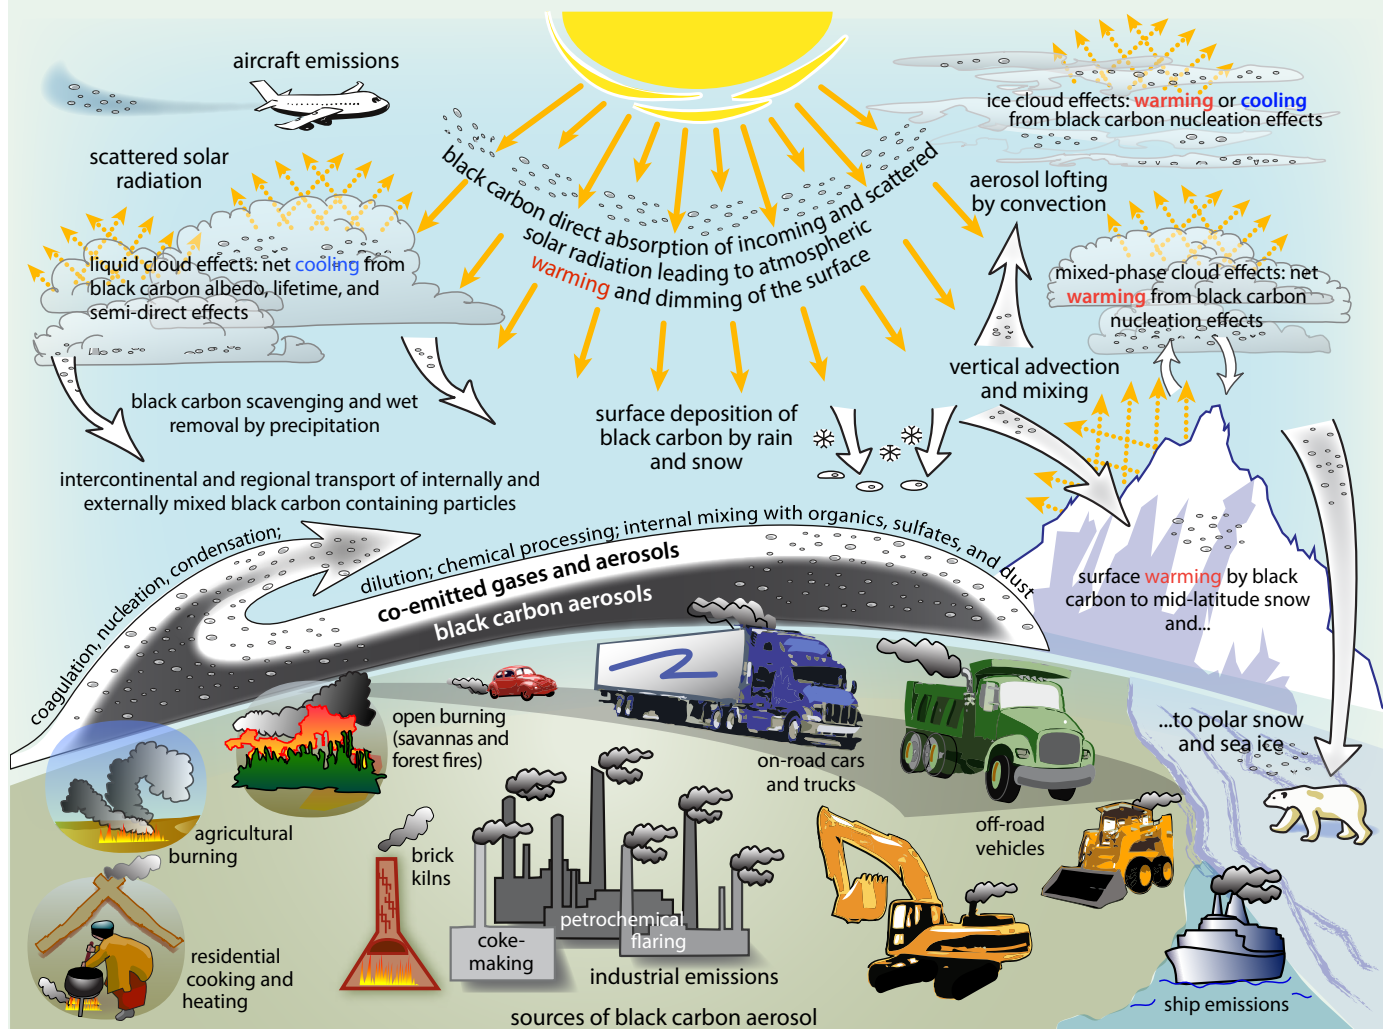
aircraft emissions

scattered solar radiation

black carbon direct absorption of incoming and scattered solar radiation leading to atmospheric warming and dimming of the surface

ice cloud effects: warming or cooling from black carbon nucleation effects

aerosol lofting by convection

liquid cloud effects: net cooling from black carbon albedo, lifetime, and semi-direct effects

mixed-phase cloud effects: net warming from black carbon nucleation effects

vertical advection and mixing

black carbon scavenging and wet removal by precipitation

surface deposition of black carbon by rain and snow

intercontinental and regional transport of internally and externally mixed black carbon containing particles

coagulation, nucleation, condensation; dilution; chemical processing; internal mixing with organics, sulfates, and dust

co-emitted gases and aerosols

black carbon aerosols

surface warming by black carbon to mid-latitude snow and...

...to polar snow and sea ice

open burning (savannas and forest fires)

on-road cars and trucks

agricultural burning

off-road vehicles

brick kilns

petrochemical flaring

coke-making

residential cooking and heating

industrial emissions

ship emissions

sources of black carbon aerosol